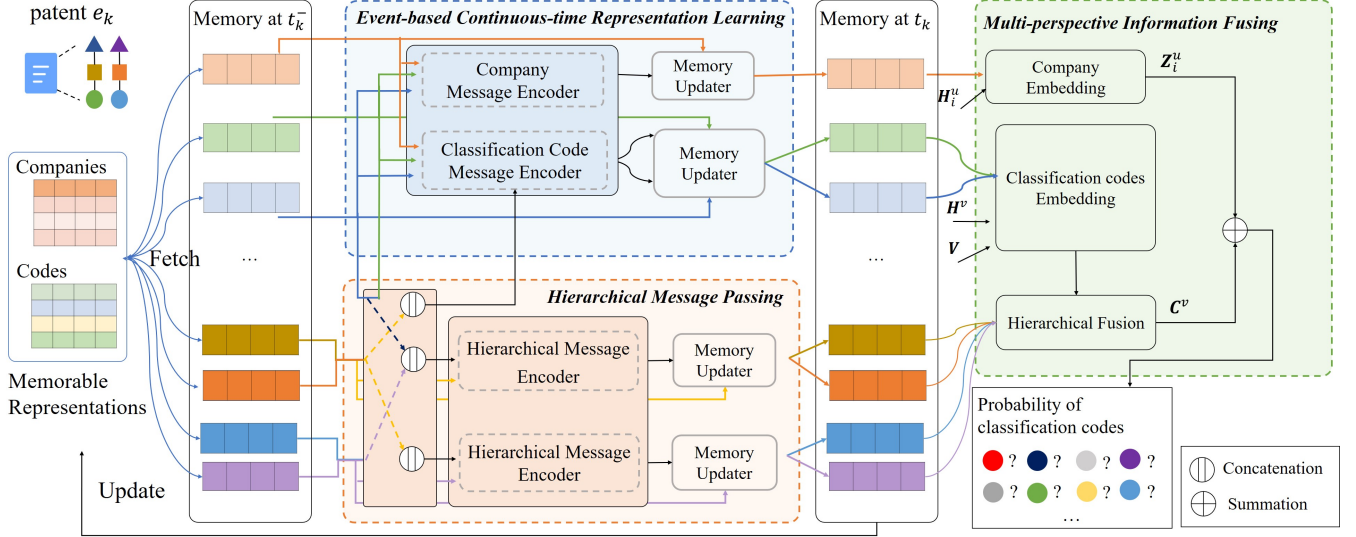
patent $e_k$

Companies

Codes

Memorable Representations

Fetch

Update

Memory at $t_k^-$

…

Event-based Continuous-time Representation Learning

Company Message Encoder

Classification Code Message Encoder

Memory Updater

Memory Updater

Hierarchical Message Passing

Hierarchical Message Encoder

Hierarchical Message Encoder

Memory Updater

Memory Updater

Memory at $t_k$

…

Multi-perspective Information Fusing

Company Embedding

$Z_i^u$

$H_i^u$

Classification codes Embedding

$H^v$

$V$

Hierarchical Fusion

$C^v$

Probability of classification codes

? ? ? ?
? ? ? ?
…

Concatenation

Summation